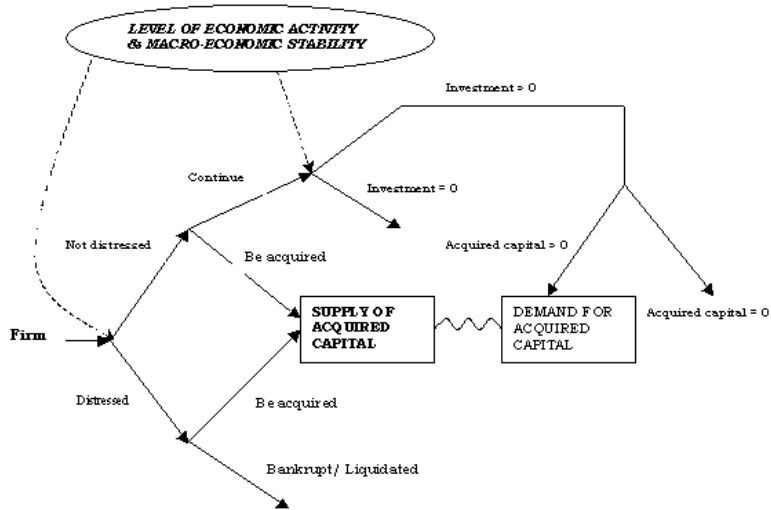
LEVEL OF ECONOMIC ACTIVITY & MACRO-ECONOMIC STABILITY

Investment = 0

Continue

Investment = 0

Not distressed

Be acquired

Acquired capital = 0

SUPPLY OF ACQUIRED CAPITAL

DEMAND FOR ACQUIRED CAPITAL

Acquired capital = 0

Firm

Distressed

Be acquired

Bankrupt/ Liquidated